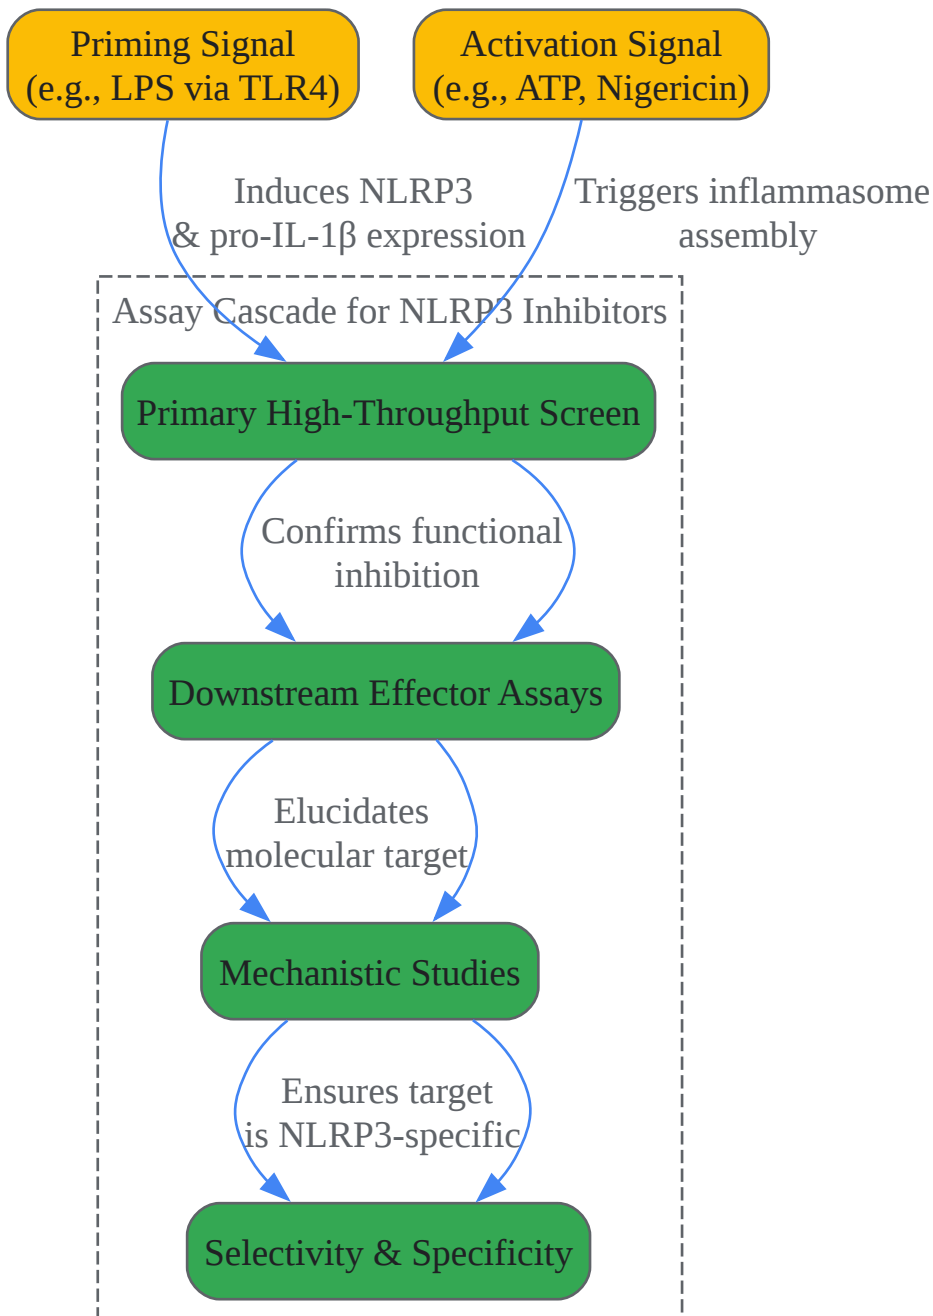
Priming Signal
(e.g., LPS via TLR4)

Activation Signal
(e.g., ATP, Nigericin)

Induces NLRP3
& pro-IL-1β expression

Triggers inflammasome
assembly

Assay Cascade for NLRP3 Inhibitors

Primary High-Throughput Screen

Confirms functional
inhibition

Downstream Effector Assays

Elucidates
molecular target

Mechanistic Studies

Ensures target
is NLRP3-specific

Selectivity & Specificity